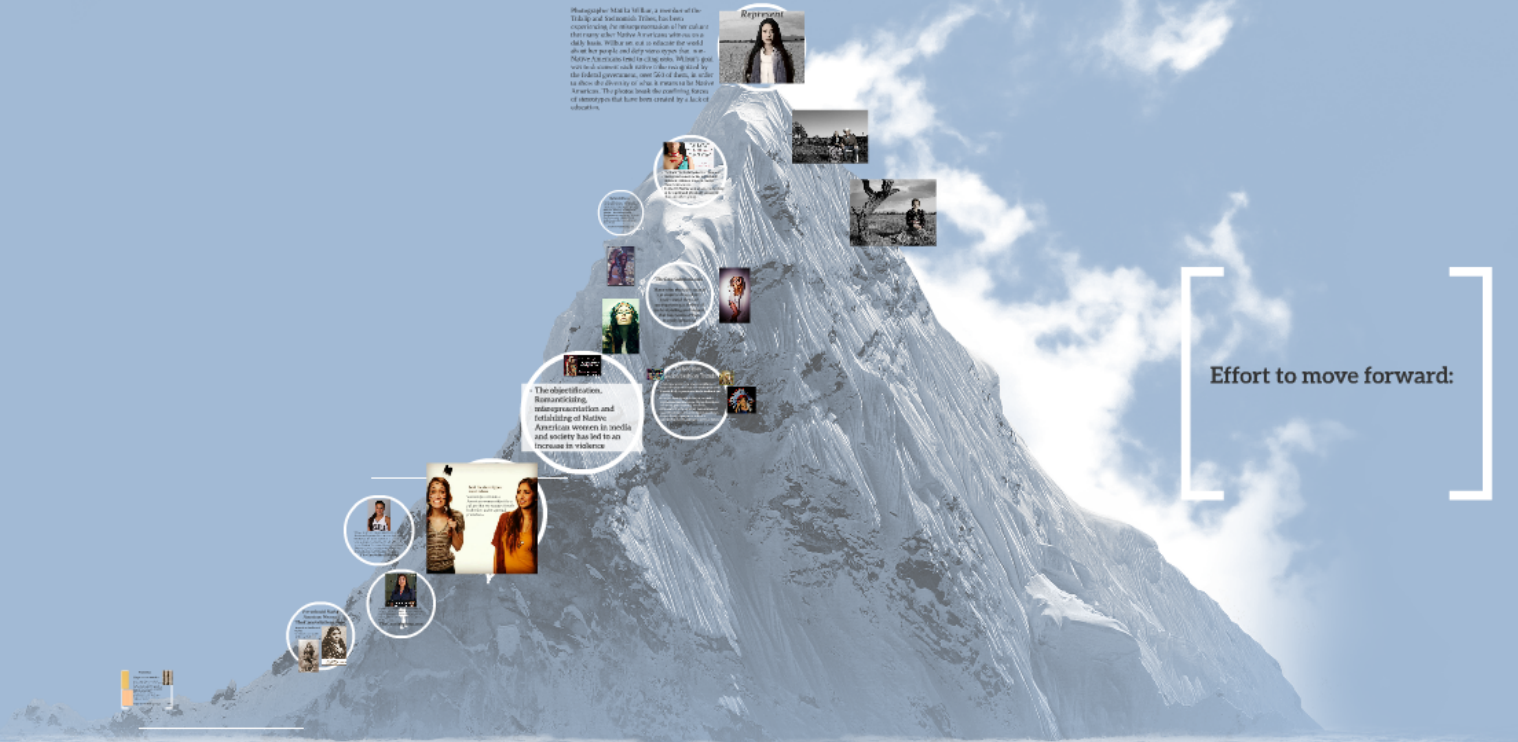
Photographer Matika Wilbur, a member of the Tulalip and Swinomish Tribes, has been experiencing the misrepresentation of her culture that many other Native Americans witness on a daily basis. Wilbur set out to educate the world about her people and defy stereotypes that non-Native Americans tend to cling onto. Wilbur's goal was to document each tribe to be recognized by the federal government, over 560 of them, in order to show the diversity of what it means to be Native American. The photos break the confining frames of stereotypes that have been created by a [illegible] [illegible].

Represent

The objectification, Romanticizing, misrepresentation and fetishizing of Native American women in media and society has led to an increase in violence

Effort to move forward: